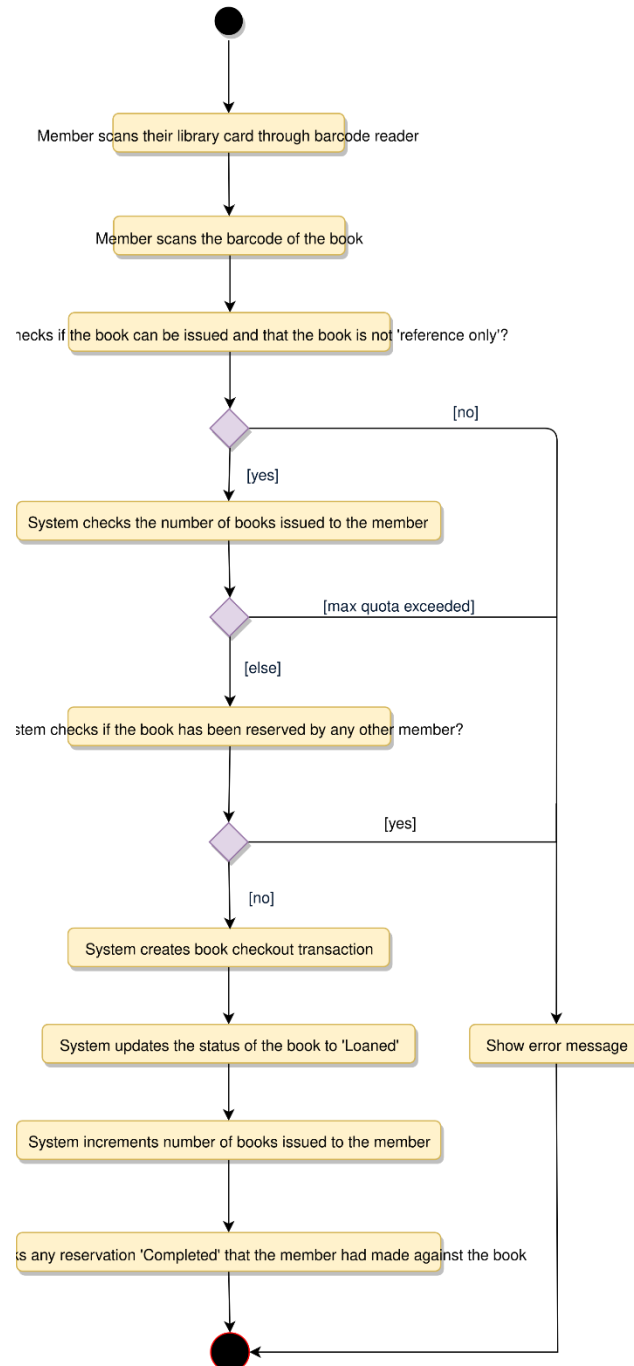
Member scans their library card through barcode reader

Member scans the barcode of the book

necks if the book can be issued and that the book is not 'reference only'?

[no]

[yes]

System checks the number of books issued to the member

[max quota exceeded]

[else]

stem checks if the book has been reserved by any other member?

[yes]

[no]

System creates book checkout transaction

System updates the status of the book to 'Loaned'

Show error message

System increments number of books issued to the member

s any reservation 'Completed' that the member had made against the book